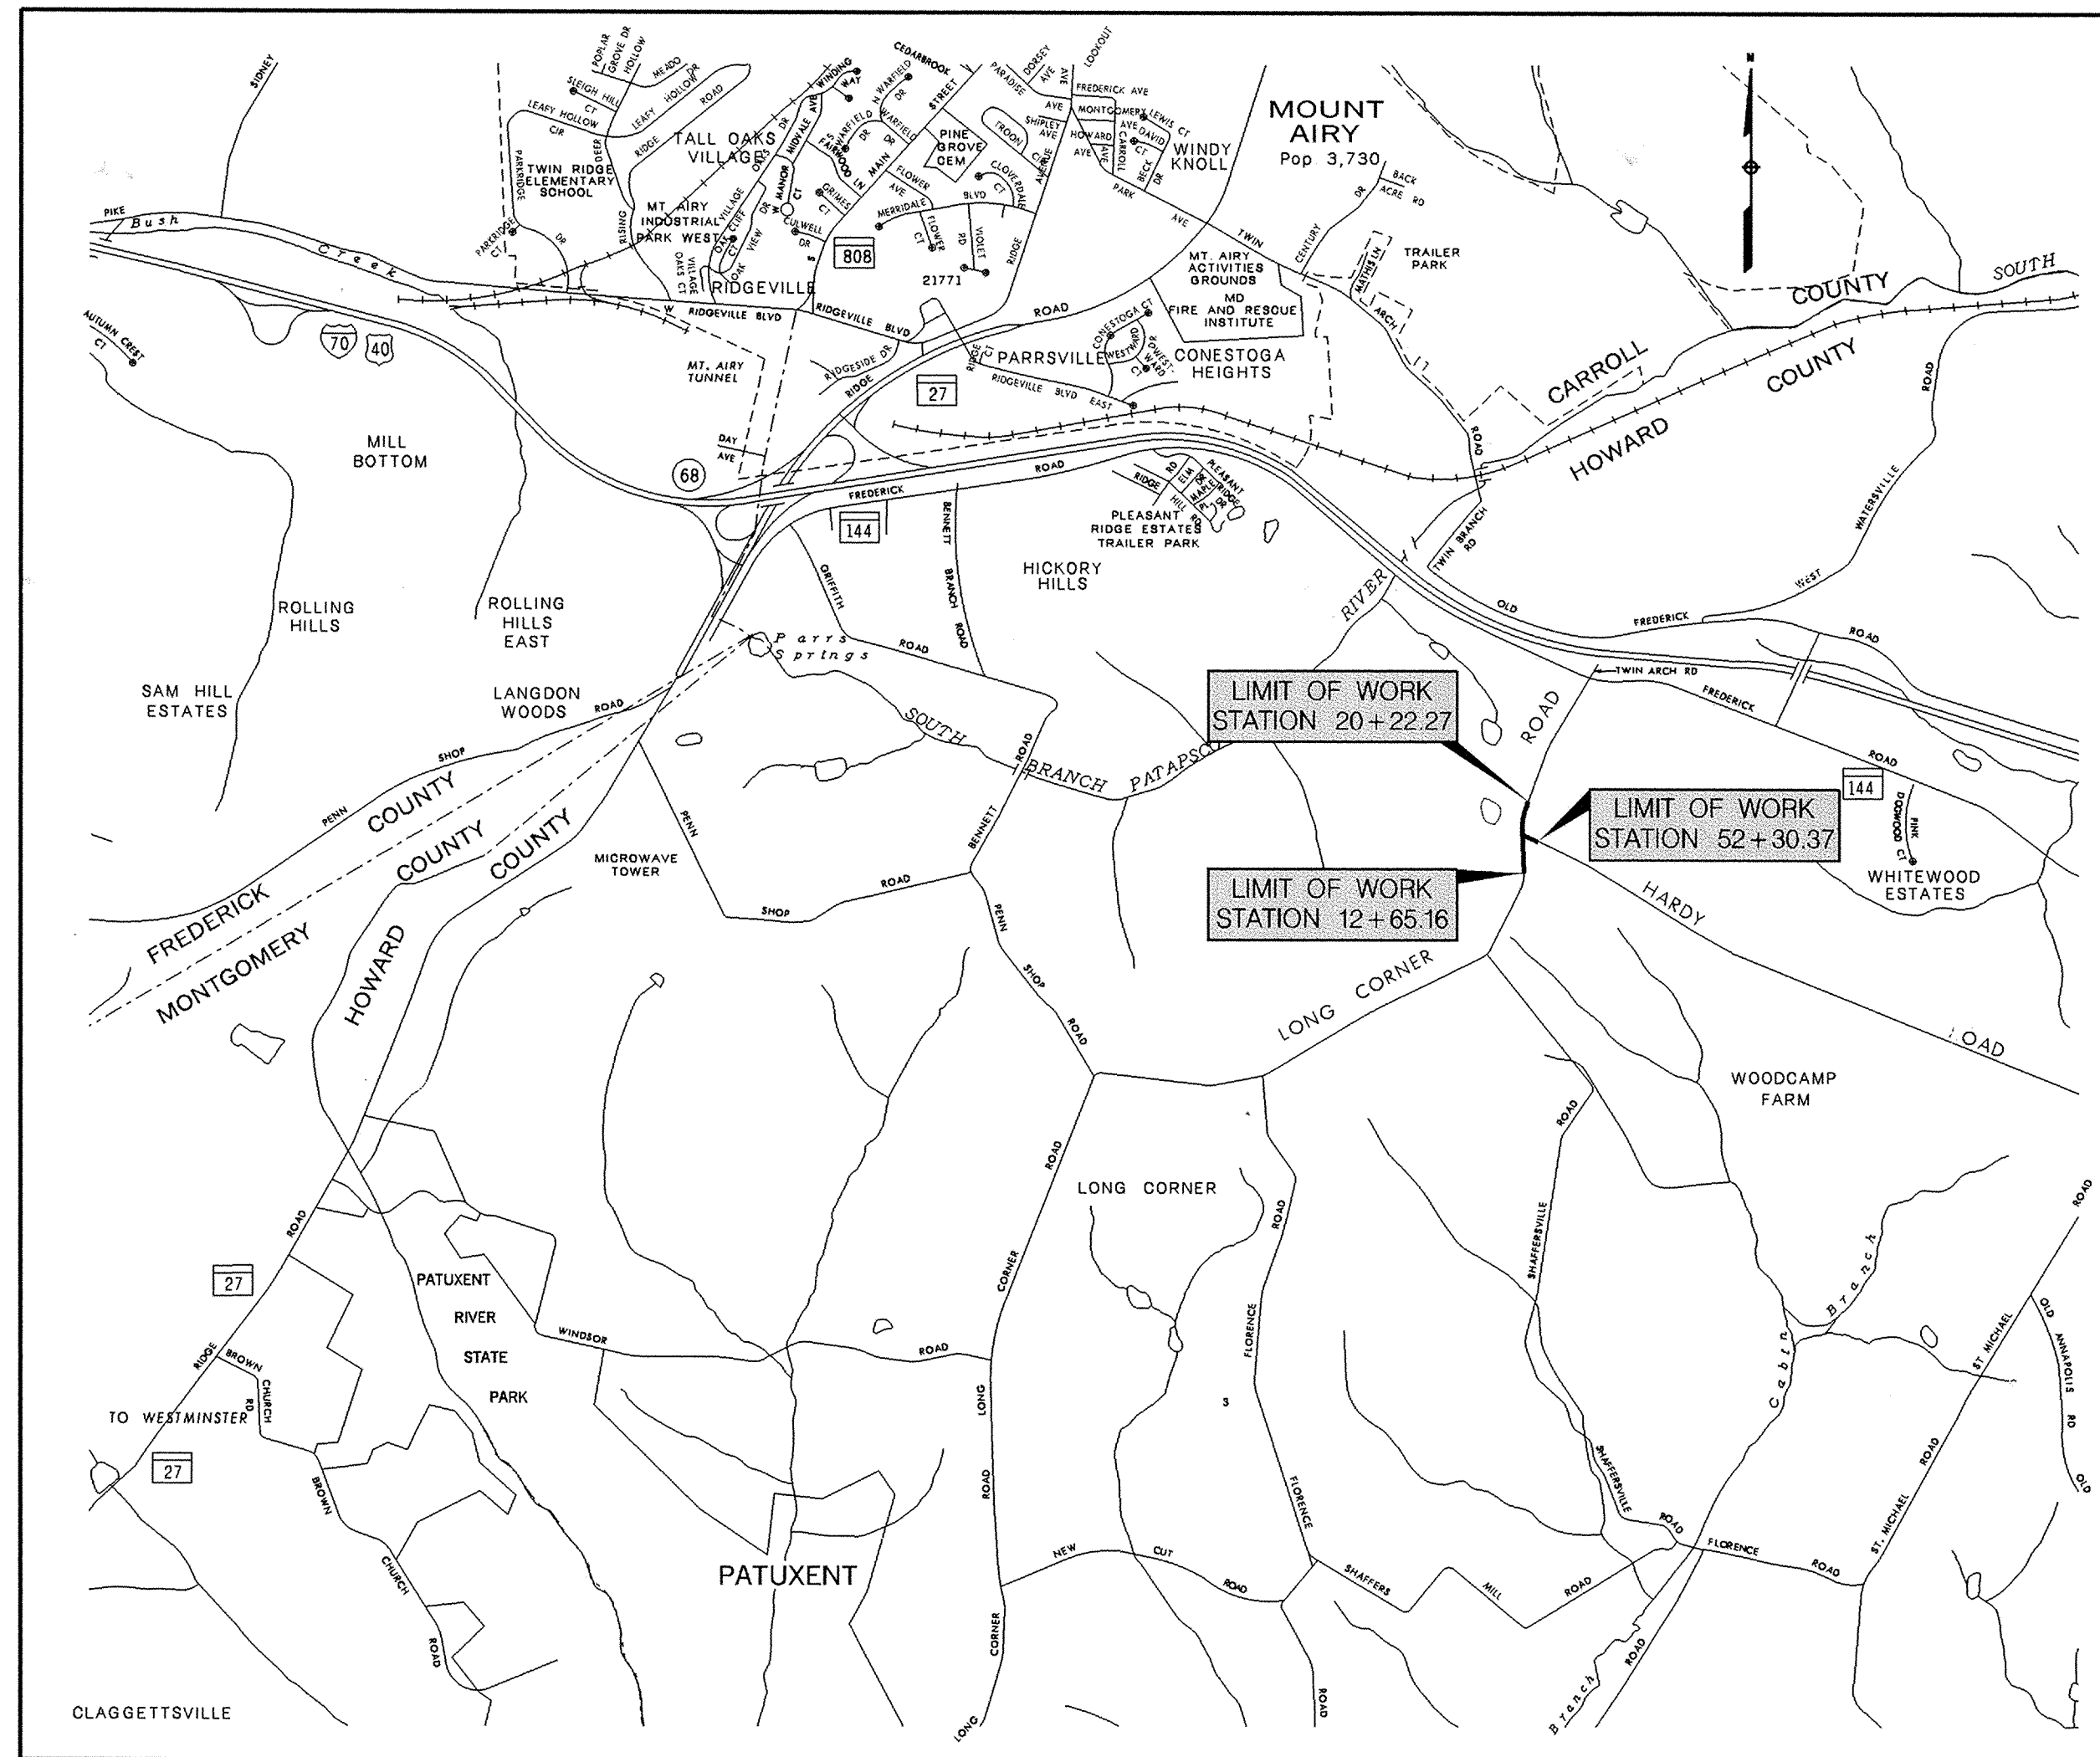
MOUNT AIRY
Pop 3,730

N

SIDNEY
POPLAR GROVE DR
HOLLOW
MEADOW
SLEIGH HILL CT
LEAFY HOLLOW CIR
LEAFY HOLLOW ROAD
RIDGE
TALL OAKS VILLAGE
WINDING WAY
CEDARBROOK
N WARFIELD DR
STREET
PARADISE AVE
DORSEY AVE
LOOKOUT
FREDERICK AVE
MONTGOMERY AVE
LEWIS CT
DAVID CT
HOWARD AVE
CARROLL AVE
BECK DR
PARK AVE
WINDY KNOLL
SHIPLEY AVE
TROON CT
PINE GROVE CEM
TWIN RIDGE ELEMENTARY SCHOOL
PARKRIDGE DR
DEER
MT AIRY INDUSTRIAL PARK WEST
MANOR DR
MIDVALE AVE
S WARFIELD DR
FAIRWOOD LN
MAIN
FLOWER AVE
CLOVERDALE CT
BLVD
MERRIDALE
FLOWER CT
RD
VIOLET
RIDGE
GRIMES CT
CULWELL CT
VILLAGE
OAK CLIFF
OAK VIEW DR
VILLAGE OAKS CT
RISING RIDGE
PARKRIDGE CT
PIKE
Bush Creek
808
21771
RIDGEVILLE
W RIDGEVILLE BLVD
RIDGEVILLE BLVD
ROAD
TWIN
CENTURY DR
BACK ACRE RD
MATHIS LN
TRAILER PARK
ARCH
MT. AIRY ACTIVITIES GROUNDS
MD FIRE AND RESCUE INSTITUTE
CONESTOGA CT
WESTWARD CT
W WEST-WARD
PARRSVILLE
CONESTOGA HEIGHTS
RIDGE CT
RIDGEVILLE BLVD EAST
AUTUMN CREST CT
70
40
MT. AIRY TUNNEL
RIDGESIDE DR
RIDGE
27
SOUTH
COUNTY
CARROLL
COUNTY
HOWARD
ROAD
MILL BOTTOM
DAY AVE
68
FREDERICK
ROAD
RIDGE RD
ELM
HILL
MAPLE
PL
PLEASANT RIDGE DR
PLEASANT RIDGE ESTATES TRAILER PARK
144
BENNETT BRANCH ROAD
GRIFFITH ROAD
HICKORY HILLS
TWIN BRANCH RD
WATERSVILLE
WEST
OLD
FREDERICK
ROAD
ROLLING HILLS
ROLLING HILLS EAST
Parrs Springs
RIVER
TWIN ARCH RD
FREDERICK
ROAD
SAM HILL ESTATES
LANGDON WOODS
ROAD
SOUTH BRANCH PATAPSCO
ROAD
LIMIT OF WORK STATION 20+22.27
LIMIT OF WORK STATION 52+30.37
LIMIT OF WORK STATION 12+65.16
144
DOGWOOD CT
PINK
WHITEWOOD ESTATES
SHOP
PENN
COUNTY
FREDERICK
COUNTY
MONTGOMERY
COUNTY
HOWARD
PENN
MICROWAVE TOWER
ROAD
SHOP
BENNETT
HARDY
PENN SHOP ROAD
LONG CORNER
ROAD
WOODCAMP FARM
ROAD
LONG CORNER
ROAD
SHAFFERSVILLE
Cabin Branch
ROAD
ROAD
27
PATUXENT RIVER STATE PARK
WINDSOR
ROAD
CORNER
FLORENCE
3
ST MICHAEL
OLD ANNAPOLIS RD
OLD
RIDGE
BROWN
CHURCH
RD
TO WESTMINSTER
27
LONG
ROAD
FLORENCE
SHAFFERSVILLE
ROAD
FLORENCE
ROAD
ROAD
ST. MICHAEL
BROWN
CHURCH
ROAD
PATUXENT
NEW CUT ROAD
SHAFFERS MILL ROAD
CORNER
LONG
ROAD
Branch
ROAD
CLAGGETTSVILLE